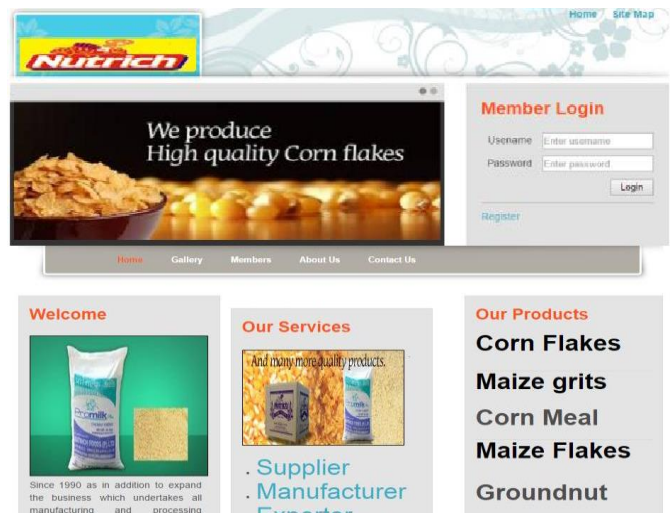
Nutrich

Home / Site Map

We produce
High quality Corn flakes

Member Login

Username Enter username

Password Enter password

Login

Register

Home Gallery Members About Us Contact Us

Welcome

Promilk

Since 1990 as in addition to expand the business which undertakes all manufacturing and processing

Our Services

And many more quality products.

. Supplier
. Manufacturer
. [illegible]

Our Products

Corn Flakes

Maize grits

Corn Meal

Maize Flakes

Groundnut